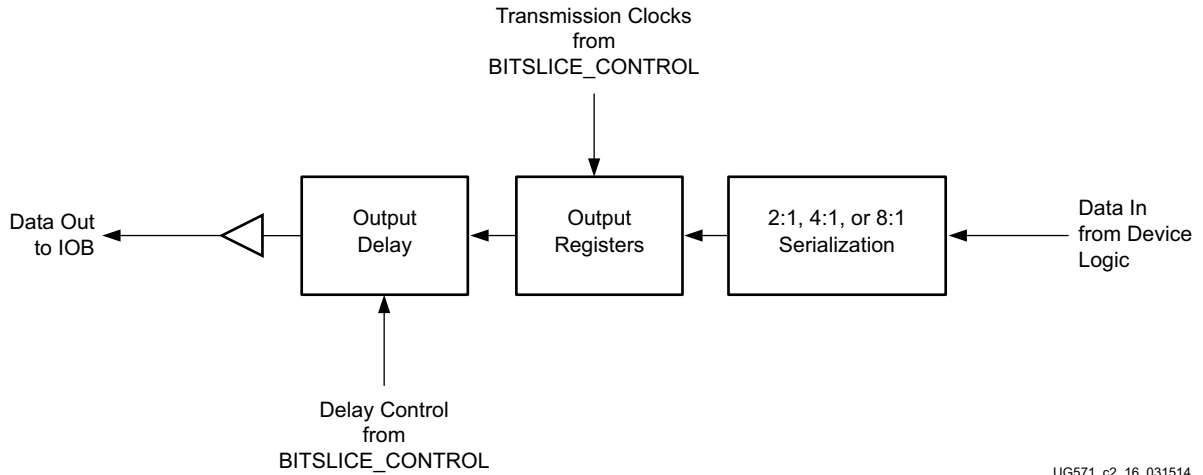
Transmission Clocks
from
BITSLICE_CONTROL

Data Out
to IOB

Output
Delay

Output
Registers

2:1, 4:1, or 8:1
Serialization

Data In
from Device
Logic

Delay Control
from
BITSLICE_CONTROL

UG571_c2_16_031514